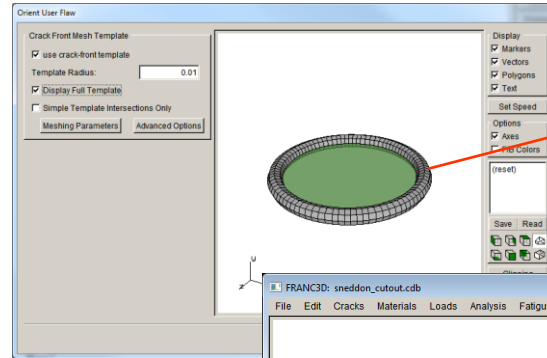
Orient User Flaw

Crack Front Mesh Template

use crack-front template

Template Radius: 0.01

Display Full Template

Simple Template Intersections Only

Meshing Parameters

Advanced Options

Display

Markers

Vectors

Polygons

Text

Set Speed

Options

Axes

Fill Colors

(reset)

Save

Read

u

z

FRANC3D: sneddon_cutout.cdb

File Edit Cracks Materials Loads Analysis Fatigu